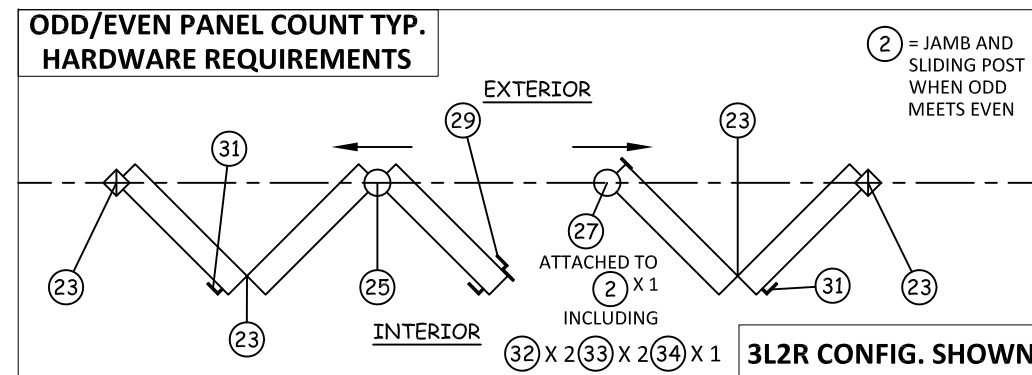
ODD/EVEN PANEL COUNT TYP. HARDWARE REQUIREMENTS

(2) = JAMB AND SLIDING POST WHEN ODD MEETS EVEN

EXTERIOR

(29)

(23)

(31)

(27)

ATTACHED TO (2) X 1 INCLUDING

(23)

(25)

(31)

(23)

(23)

INTERIOR

(32) X 2 (33) X 2 (34) X 1

3L2R CONFIG. SHOWN